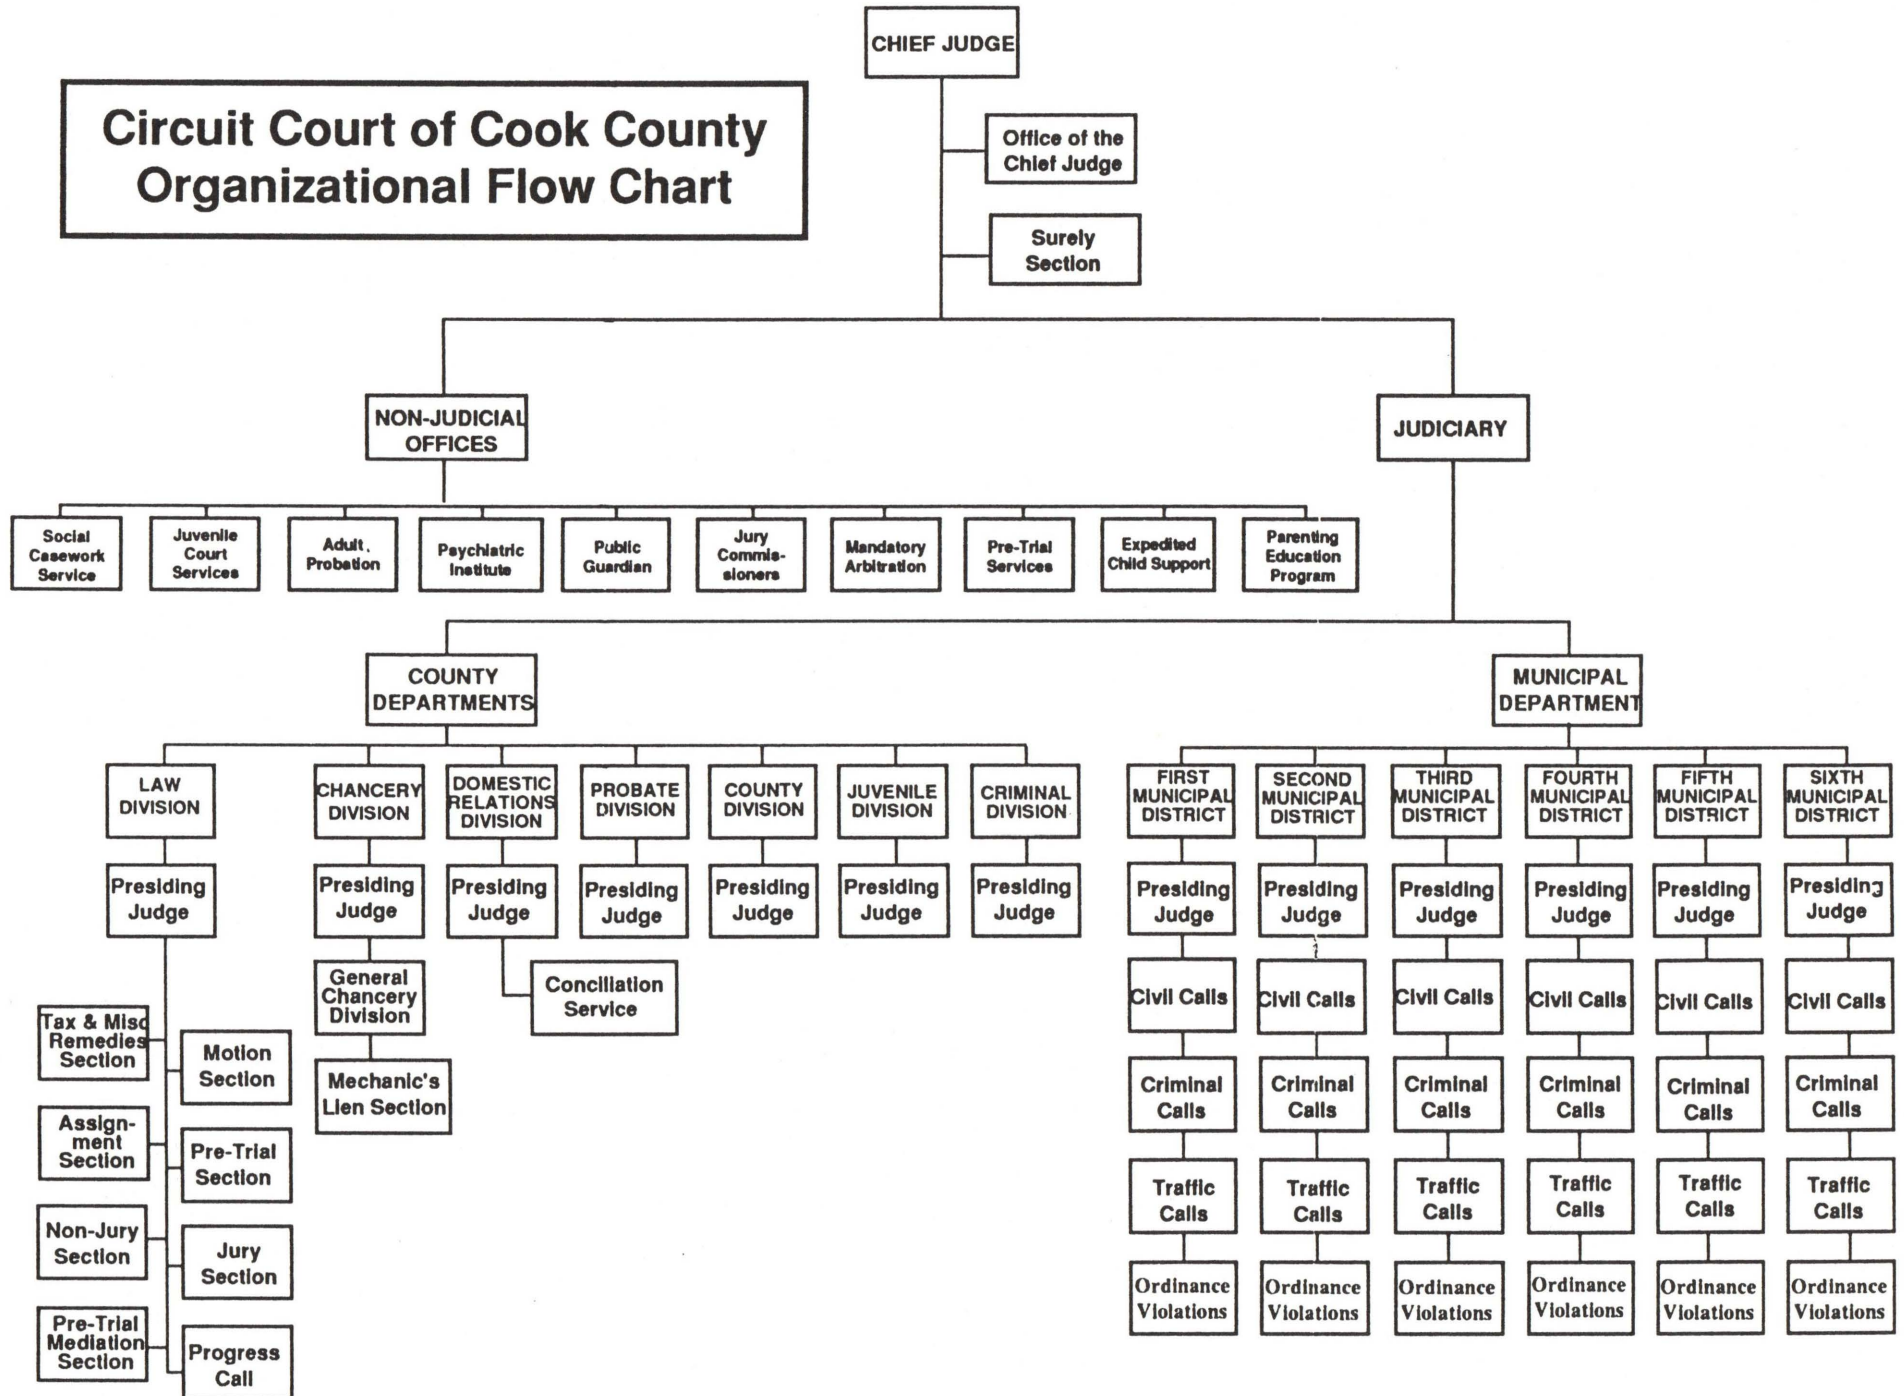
Circuit Court of Cook County Organizational Flow Chart

CHIEF JUDGE

Office of the Chief Judge

Surely Section

NON-JUDICIAL OFFICES

JUDICIARY

Social Casework Service

Juvenile Court Services

Adult. Probation

Psychiatric Institute

Public Guardian

Jury Commissioners

Mandatory Arbitration

Pre-Trial Services

Expedited Child Support

Parenting Education Program

COUNTY DEPARTMENTS

MUNICIPAL DEPARTMENT

LAW DIVISION

Presiding Judge

Tax & Misc Remedies Section

Motion Section

Assignment Section

Pre-Trial Section

Non-Jury Section

Jury Section

Pre-Trial Mediation Section

Progress Call

CHANCERY DIVISION

Presiding Judge

General Chancery Division

Mechanic's Lien Section

DOMESTIC RELATIONS DIVISION

Presiding Judge

Conciliation Service

PROBATE DIVISION

Presiding Judge

COUNTY DIVISION

Presiding Judge

JUVENILE DIVISION

Presiding Judge

CRIMINAL DIVISION

Presiding Judge

FIRST MUNICIPAL DISTRICT

Presiding Judge

Civil Calls

Criminal Calls

Traffic Calls

Ordinance Violations

SECOND MUNICIPAL DISTRICT

Presiding Judge

Civil Calls

Criminal Calls

Traffic Calls

Ordinance Violations

THIRD MUNICIPAL DISTRICT

Presiding Judge

Civil Calls

Criminal Calls

Traffic Calls

Ordinance Violations

FOURTH MUNICIPAL DISTRICT

Presiding Judge

Civil Calls

Criminal Calls

Traffic Calls

Ordinance Violations

FIFTH MUNICIPAL DISTRICT

Presiding Judge

Civil Calls

Criminal Calls

Traffic Calls

Ordinance Violations

SIXTH MUNICIPAL DISTRICT

Presiding Judge

Civil Calls

Criminal Calls

Traffic Calls

Ordinance Violations